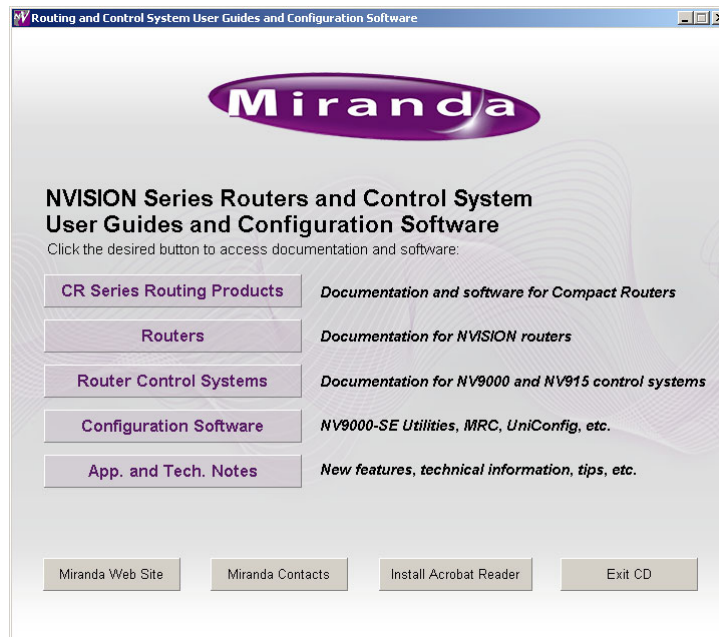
Routing and Control System User Guides and Configuration Software

Miranda

NVISION Series Routers and Control System
User Guides and Configuration Software
Click the desired button to access documentation and software:

CR Series Routing Products
Documentation and software for Compact Routers

Routers
Documentation for NVISION routers

Router Control Systems
Documentation for NV9000 and NV915 control systems

Configuration Software
NV9000-SE Utilities, MRC, UniConfig, etc.

App. and Tech. Notes
New features, technical information, tips, etc.

Miranda Web Site
Miranda Contacts
Install Acrobat Reader
Exit CD